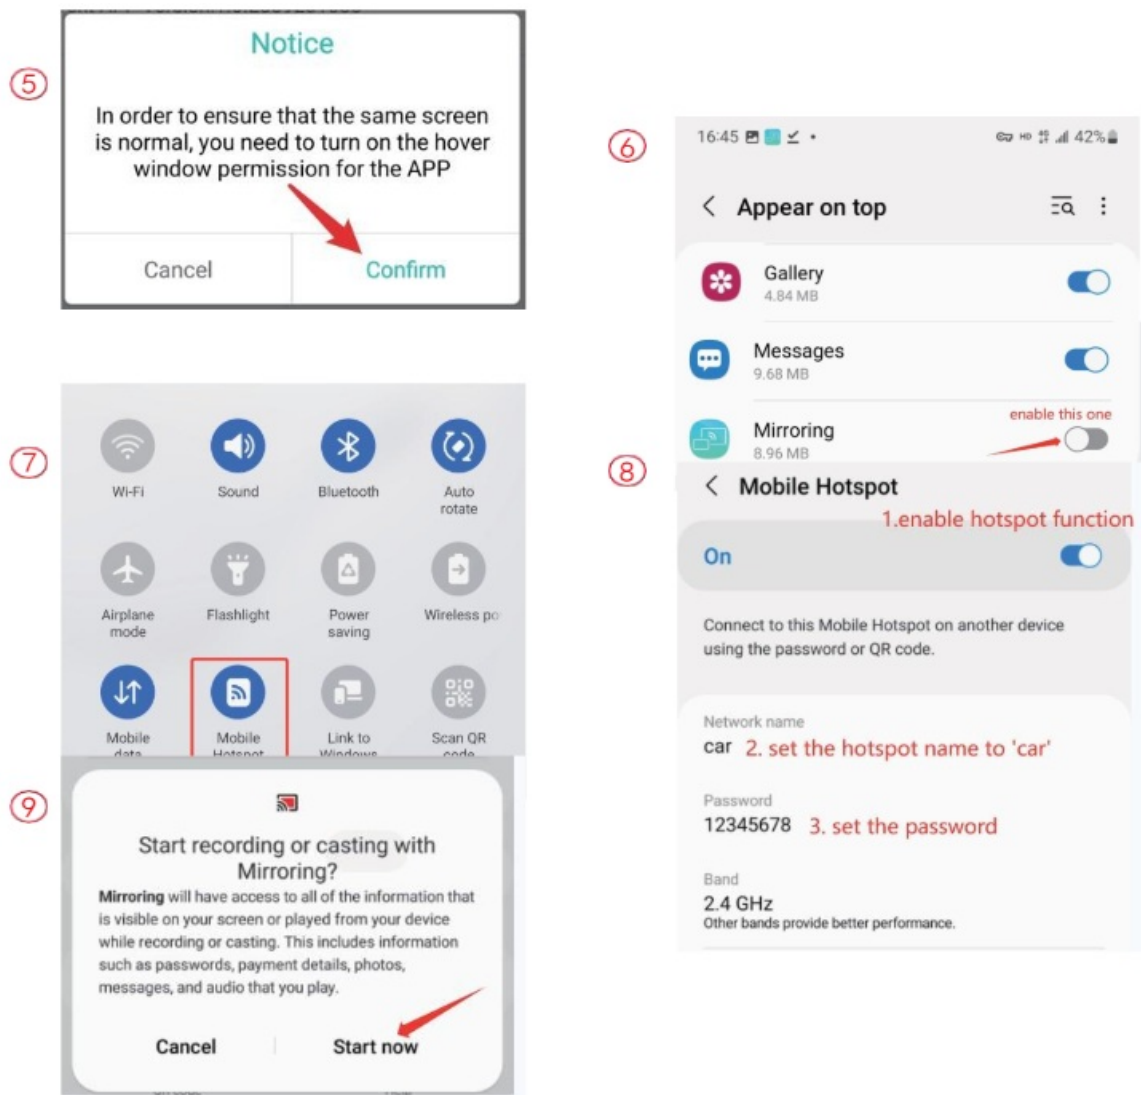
⑤

Notice

In order to ensure that the same screen is normal, you need to turn on the hover window permission for the APP

Cancel Confirm

⑥

16:45 42%

Appear on top

Gallery
4.84 MB

Messages
9.68 MB

enable this one

Mirroring
8.96 MB

⑦

Wi-Fi
Sound
Bluetooth
Auto rotate
Airplane mode
Flashlight
Power saving
Wireless po
Mobile data
Mobile Hotspot
Link to Windows
Scan QR code

⑧

Mobile Hotspot

1.enable hotspot function

On

Connect to this Mobile Hotspot on another device using the password or QR code.

Network name
car 2. set the hotspot name to 'car'

Password
12345678 3. set the password

Band
2.4 GHz
Other bands provide better performance.

⑨

Start recording or casting with Mirroring?

Mirroring will have access to all of the information that is visible on your screen or played from your device while recording or casting. This includes information such as passwords, payment details, photos, messages, and audio that you play.

Cancel Start now